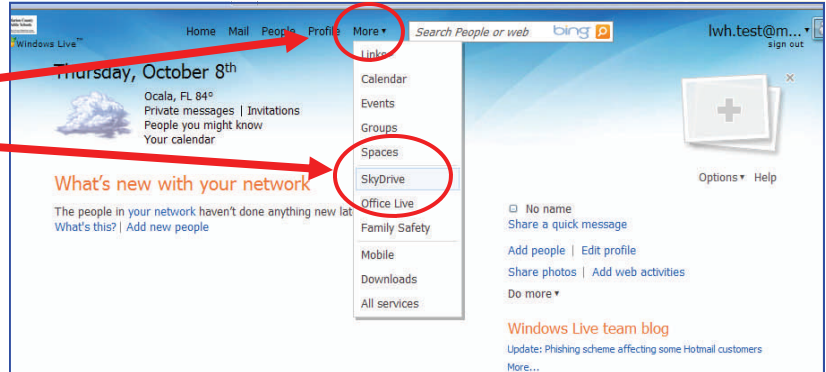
Marion County Public Schools

Windows Live™

Home Mail People Profile More ▾

Search People or web bing

lwh.test@m... ▾
sign out

Thursday, October 8th

Ocala, FL 84°
Private messages | Invitations
People you might know
Your calendar

Links
Calendar
Events
Groups
Spaces
SkyDrive
Office Live
Family Safety
Mobile
Downloads
All services

What's new with your network

The people in your network haven't done anything new lat
What's this? | Add new people

Options ▾ Help

No name
Share a quick message

Add people | Edit profile
Share photos | Add web activities
Do more ▾

Windows Live team blog
Update: Phishing scheme affecting some Hotmail customers
More...